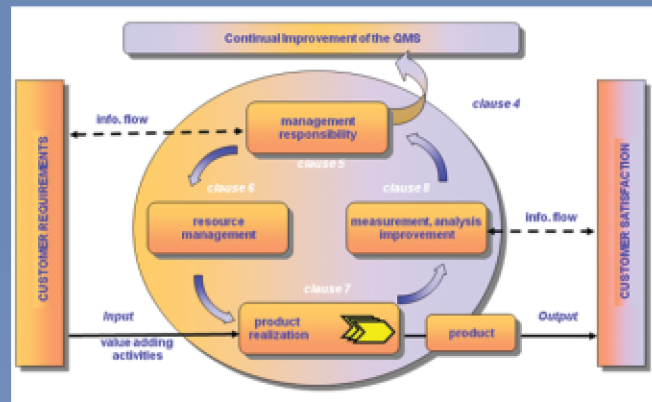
Continual Improvement of the QMS

clause 4

info. flow

management responsibility

clause 5

clause 6

clause 8

CUSTOMER REQUIREMENTS

resource management

measurement, analysis improvement

info. flow

CUSTOMER SATISFACTION

clause 7

Input

product realization

product

Output

value adding activities